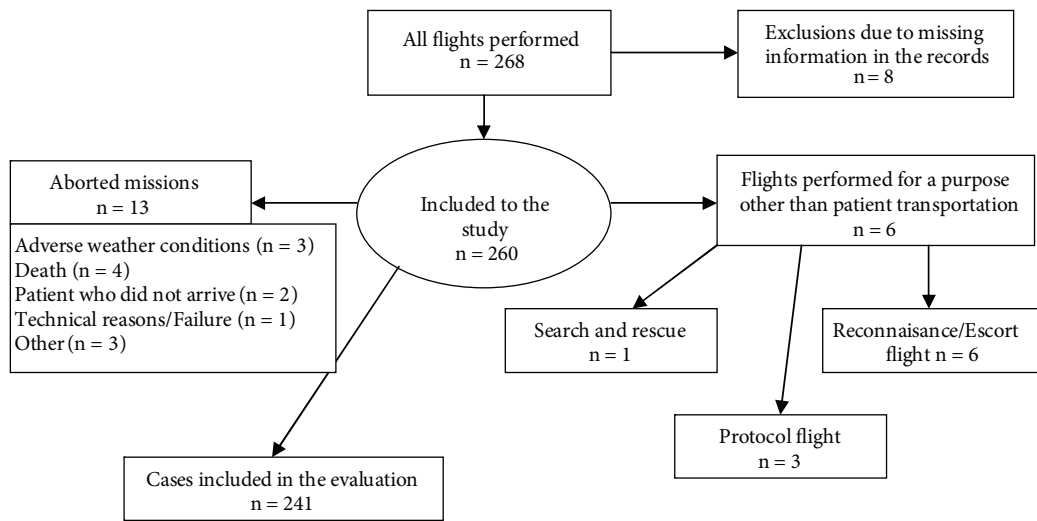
All flights performed
n = 268

Exclusions due to missing information in the records
n = 8

Included to the study
n = 260

Aborted missions
n = 13

Adverse weather conditions (n = 3)
Death (n = 4)
Patient who did not arrive (n = 2)
Technical reasons/Failure (n = 1)
Other (n = 3)

Flights performed for a purpose other than patient transportation
n = 6

Search and rescue
n = 1

Reconnaisance/Escort flight n = 6

Protocol flight
n = 3

Cases included in the evaluation
n = 241